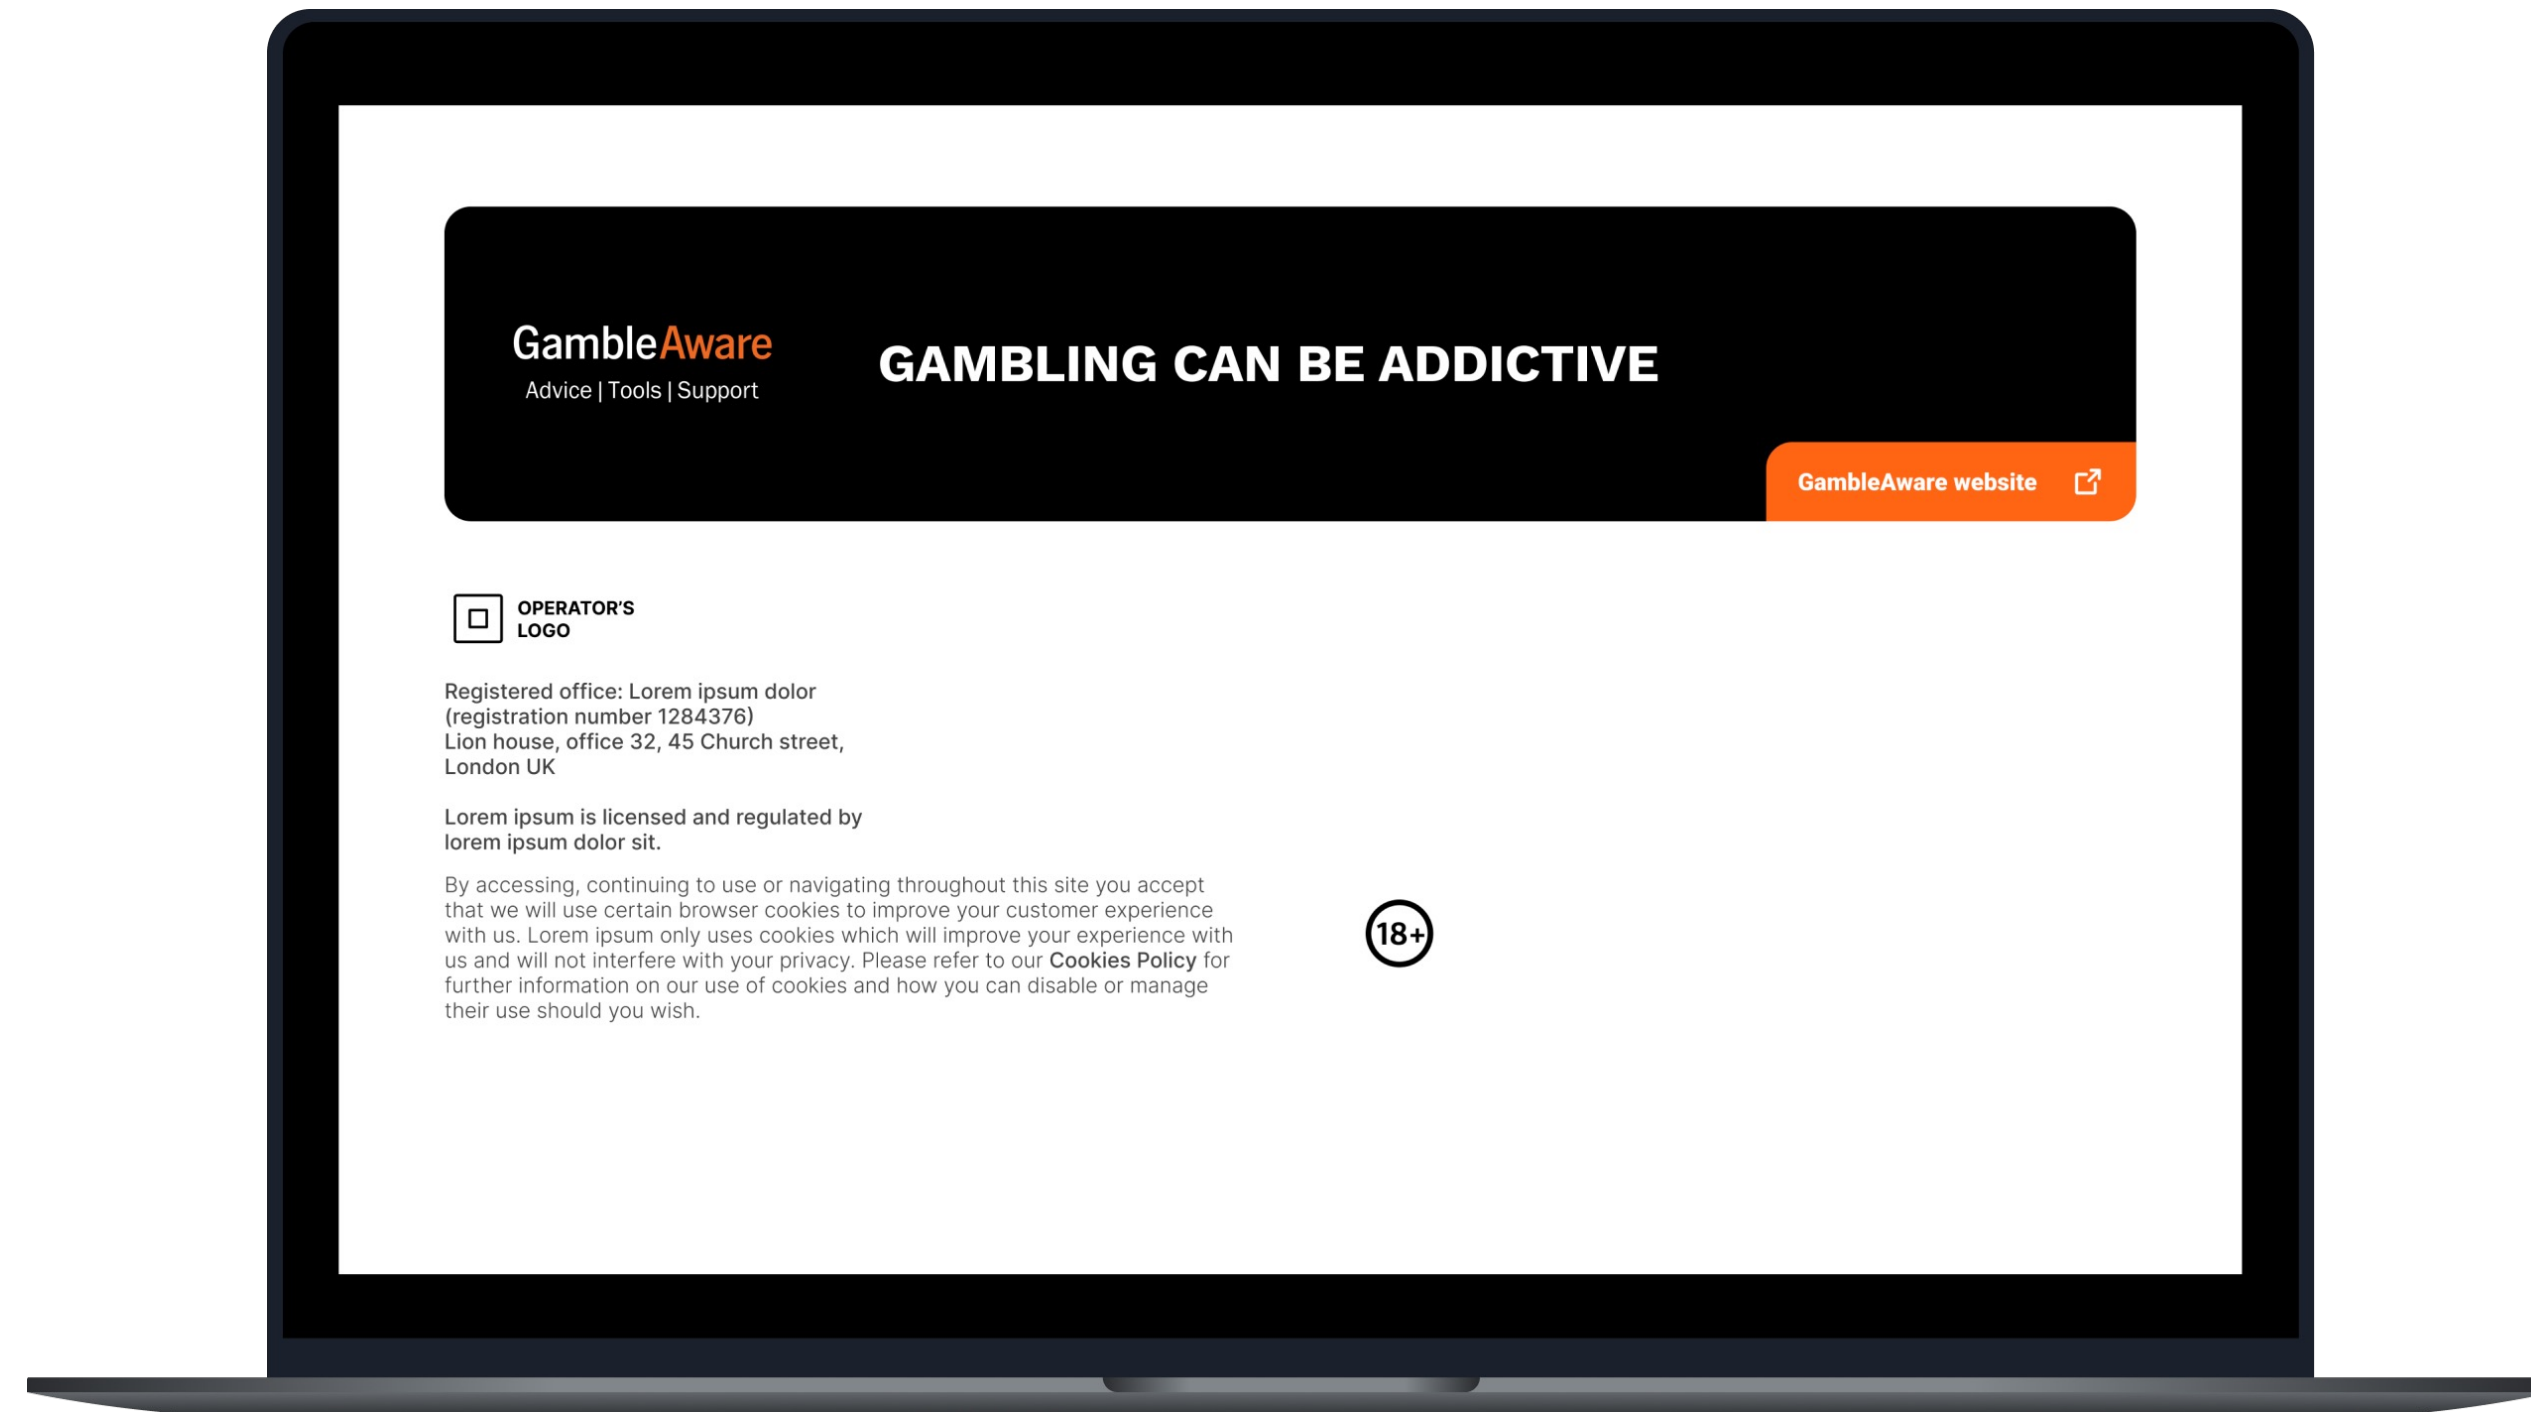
GambleAware
Advice | Tools | Support

GAMBLING CAN BE ADDICTIVE

GambleAware website

OPERATOR'S LOGO

Registered office: Lorem ipsum dolor (registration number 1284376) Lion house, office 32, 45 Church street, London UK

Lorem ipsum is licensed and regulated by lorem ipsum dolor sit.

By accessing, continuing to use or navigating throughout this site you accept that we will use certain browser cookies to improve your customer experience with us. Lorem ipsum only uses cookies which will improve your experience with us and will not interfere with your privacy. Please refer to our Cookies Policy for further information on our use of cookies and how you can disable or manage their use should you wish.

18+